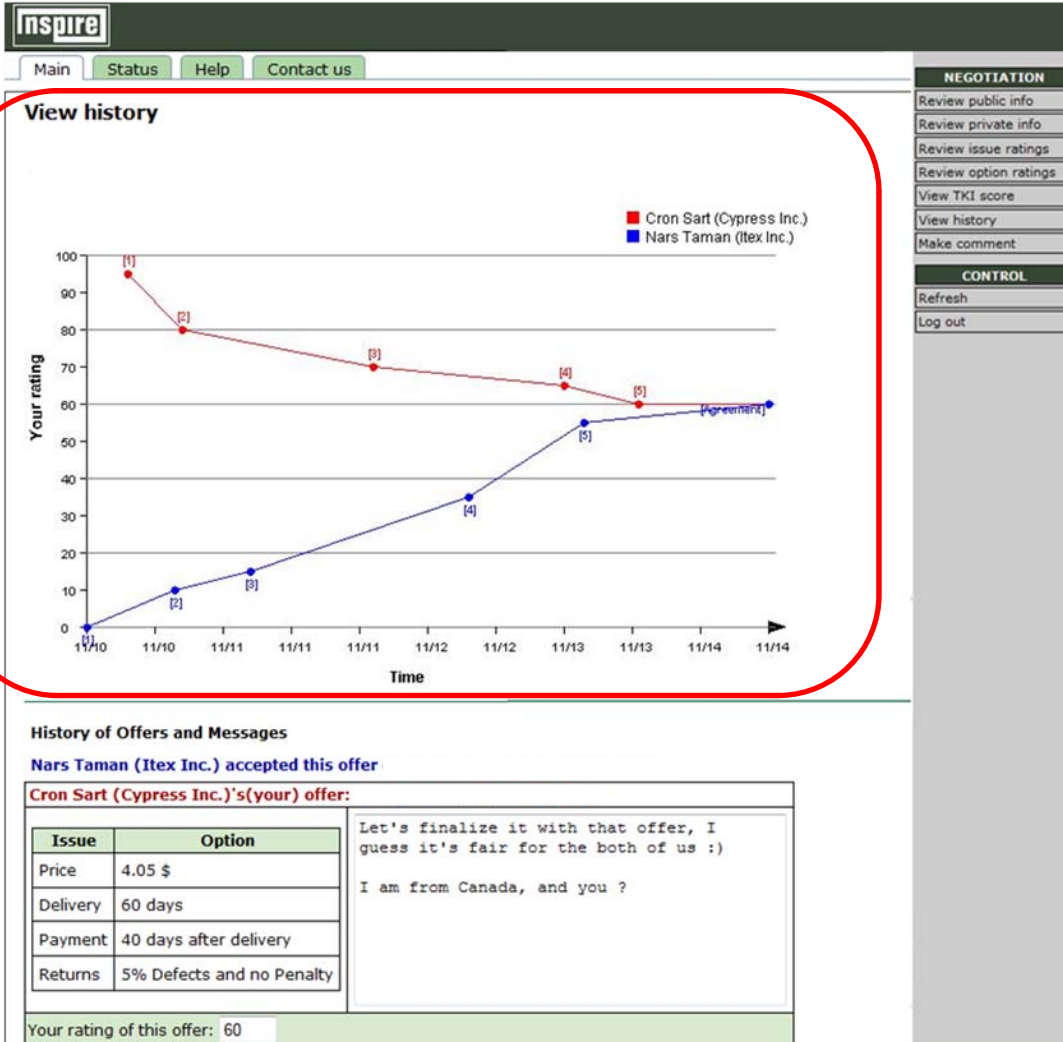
Inspire

Main Status Help Contact us

NEGOTIATION
Review public info
Review private info
Review issue ratings
Review option ratings
View TKI score
View history
Make comment

CONTROL
Refresh
Log out

View history

Cron Sart (Cypress Inc.)
Nars Taman (Itex Inc.)

Your rating

100
90
80
70
60
50
40
30
20
10
0

[1] [2] [3] [4] [5]
[Agreement]
[1] [2] [3] [4] [5]

11/10 11/10 11/11 11/11 11/11 11/12 11/12 11/13 11/13 11/14 11/14

Time

History of Offers and Messages

Nars Taman (Itex Inc.) accepted this offer

Cron Sart (Cypress Inc.)'s(your) offer:

| Issue | Option |
|---|---|
| Price | 4.05 $ |
| Delivery | 60 days |
| Payment | 40 days after delivery |
| Returns | 5% Defects and no Penalty |

Let's finalize it with that offer, I guess it's fair for the both of us :)

I am from Canada, and you ?

Your rating of this offer: 60